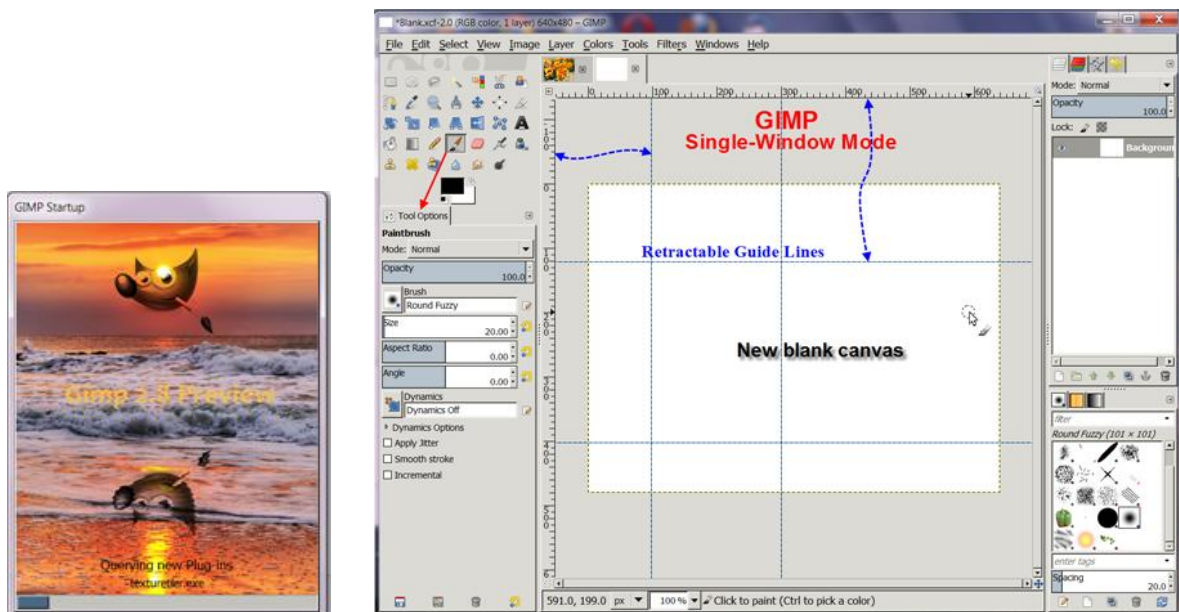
GIMP Startup

Gimp 2.8 Preview

Querying new Plug-ins
texturetiler.exe

*Blank.xcf-2.0 (RGB color, 1 layer) 640x480 – GIMP

File Edit Select View Image Layer Colors Tools Filters Windows Help

Tool Options

Paintbrush
Mode: Normal
Opacity 100.0
Brush
Round Fuzzy
Size 20.00
Aspect Ratio 0.00
Angle 0.00
Dynamics
Dynamics Off
Dynamics Options
Apply Jitter
Smooth stroke
Incremental

0 100 200 300 400 500 600

GIMP
Single-Window Mode

Retractable Guide Lines

New blank canvas

591.0, 199.0 px 100 % Click to paint (Ctrl to pick a color)

Mode: Normal
Opacity 100.0
Lock:
Background

filter
Round Fuzzy (101 × 101)
enter tags
Spacing 20.0